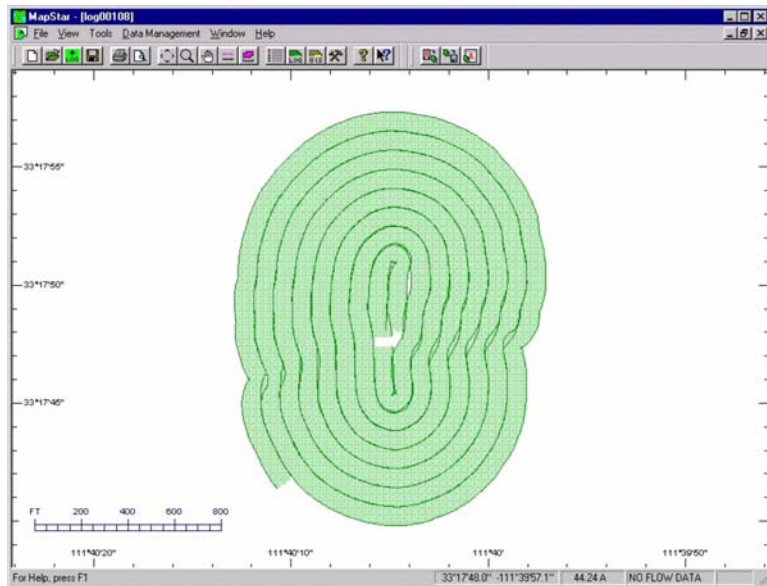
MapStar - [log00108]

File View Tools Data Management Window Help

33°17'55"

33°17'50"

33°17'45"

FT 200 400 600 800

111°40'20"

111°40'10"

111°40'

111°39'50"

For Help, press F1

33°17'48.0" -111°39'57.1"

44.24 A

NO FLOW DATA